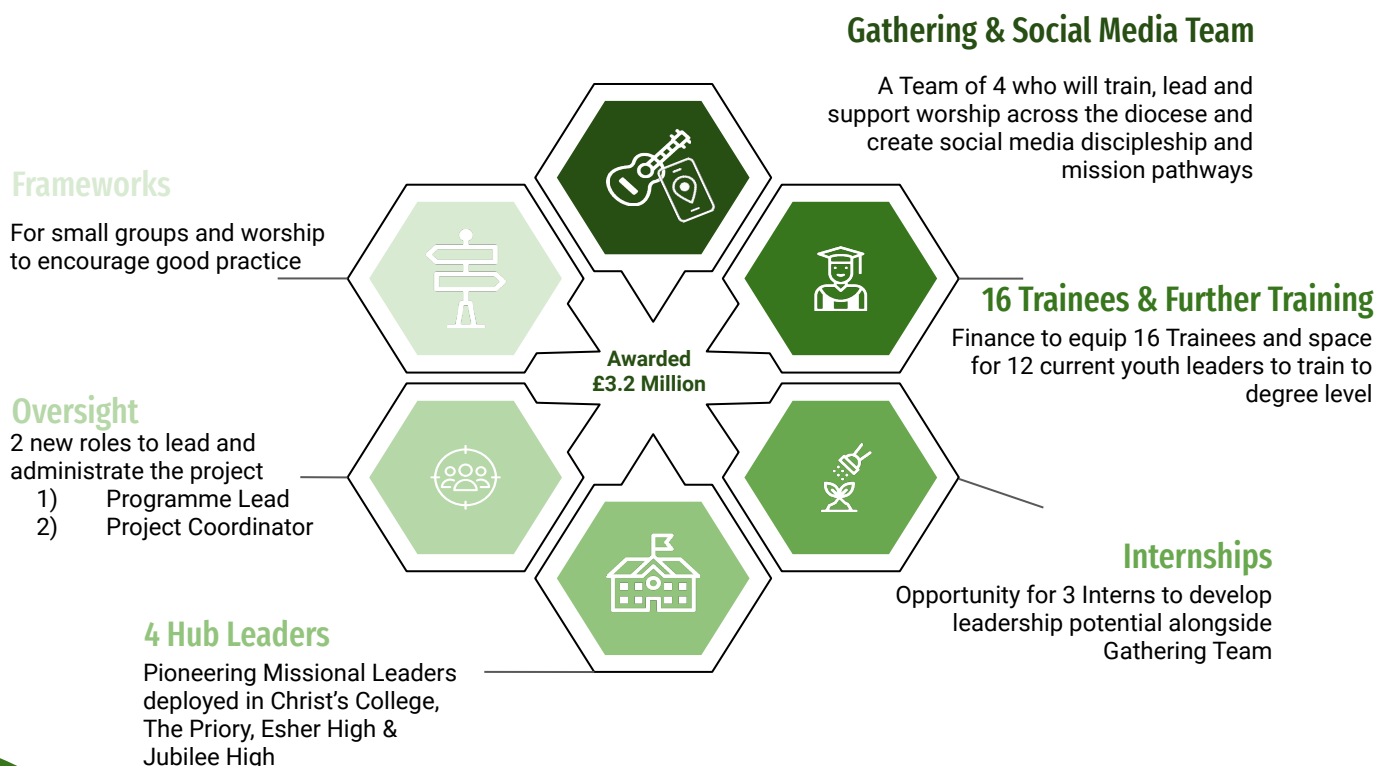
Gathering & Social Media Team

A Team of 4 who will train, lead and support worship across the diocese and create social media discipleship and mission pathways

Frameworks

For small groups and worship to encourage good practice

16 Trainees & Further Training

Finance to equip 16 Trainees and space for 12 current youth leaders to train to degree level

Awarded £3.2 Million

Oversight

2 new roles to lead and administrate the project
1) Programme Lead
2) Project Coordinator

Internships

Opportunity for 3 Interns to develop leadership potential alongside Gathering Team

4 Hub Leaders

Pioneering Missional Leaders deployed in Christ's College, The Priory, Esher High & Jubilee High